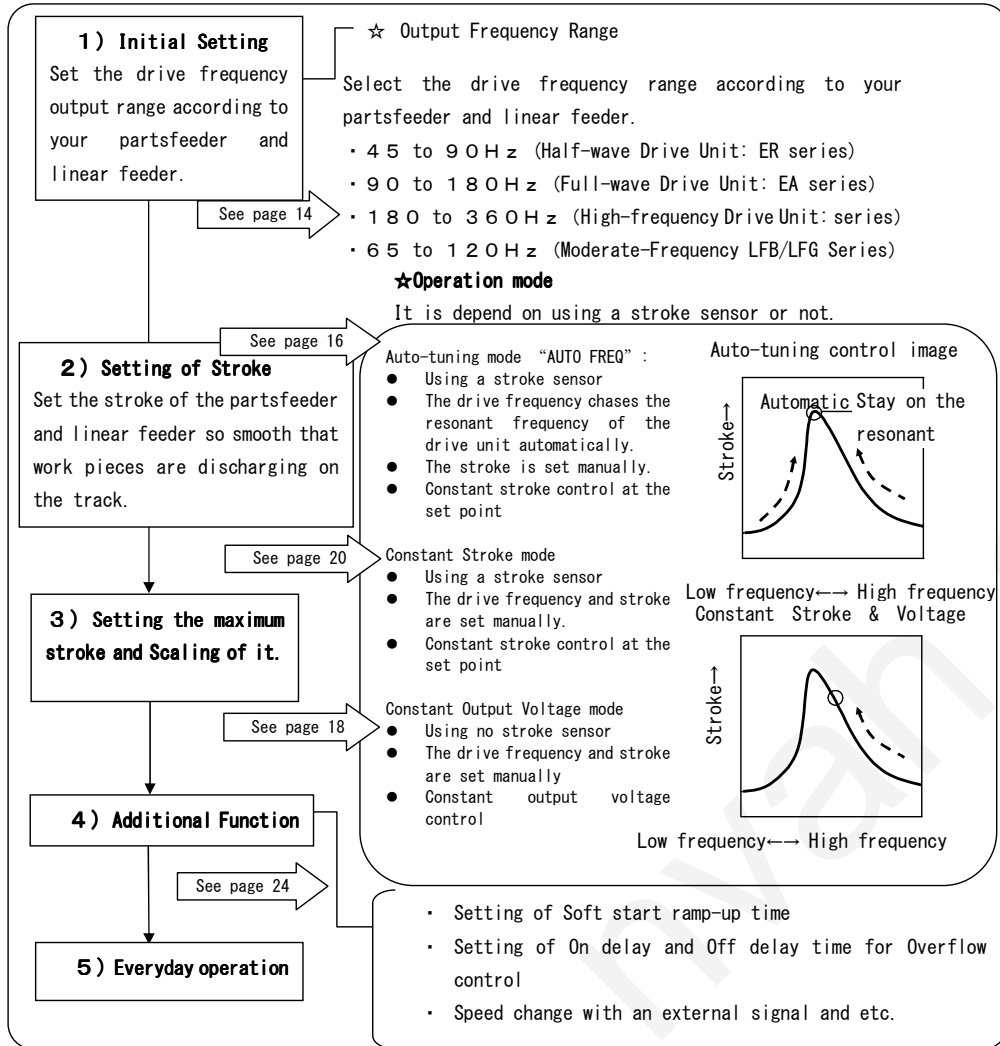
1) Initial Setting
Set the drive frequency output range according to your partsfeeder and linear feeder.

☆ Output Frequency Range

Select the drive frequency range according to your partsfeeder and linear feeder.

・45 to 90Hz (Half-wave Drive Unit: ER series)
・90 to 180Hz (Full-wave Drive Unit: EA series)
・180 to 360Hz (High-frequency Drive Unit: series)
・65 to 120Hz (Moderate-Frequency LFB/LFG Series)

See page 14

☆Operation mode

It is depend on using a stroke sensor or not.

See page 16

2) Setting of Stroke
Set the stroke of the partsfeeder and linear feeder so smooth that work pieces are discharging on the track.

Auto-tuning mode "AUTO FREQ":
● Using a stroke sensor
● The drive frequency chases the resonant frequency of the drive unit automatically.
● The stroke is set manually.
● Constant stroke control at the set point

Auto-tuning control image

Automatic Stay on the resonant

Stroke→

Low frequency←→ High frequency

See page 20

Constant Stroke mode
● Using a stroke sensor
● The drive frequency and stroke are set manually.
● Constant stroke control at the set point

3) Setting the maximum stroke and Scaling of it.

Constant Stroke & Voltage

Stroke→

See page 18

Constant Output Voltage mode
● Using no stroke sensor
● The drive frequency and stroke are set manually
● Constant output voltage control

Low frequency←→ High frequency

4) Additional Function

See page 24

・ Setting of Soft start ramp-up time
・ Setting of On delay and Off delay time for Overflow control
・ Speed change with an external signal and etc.

5) Everyday operation